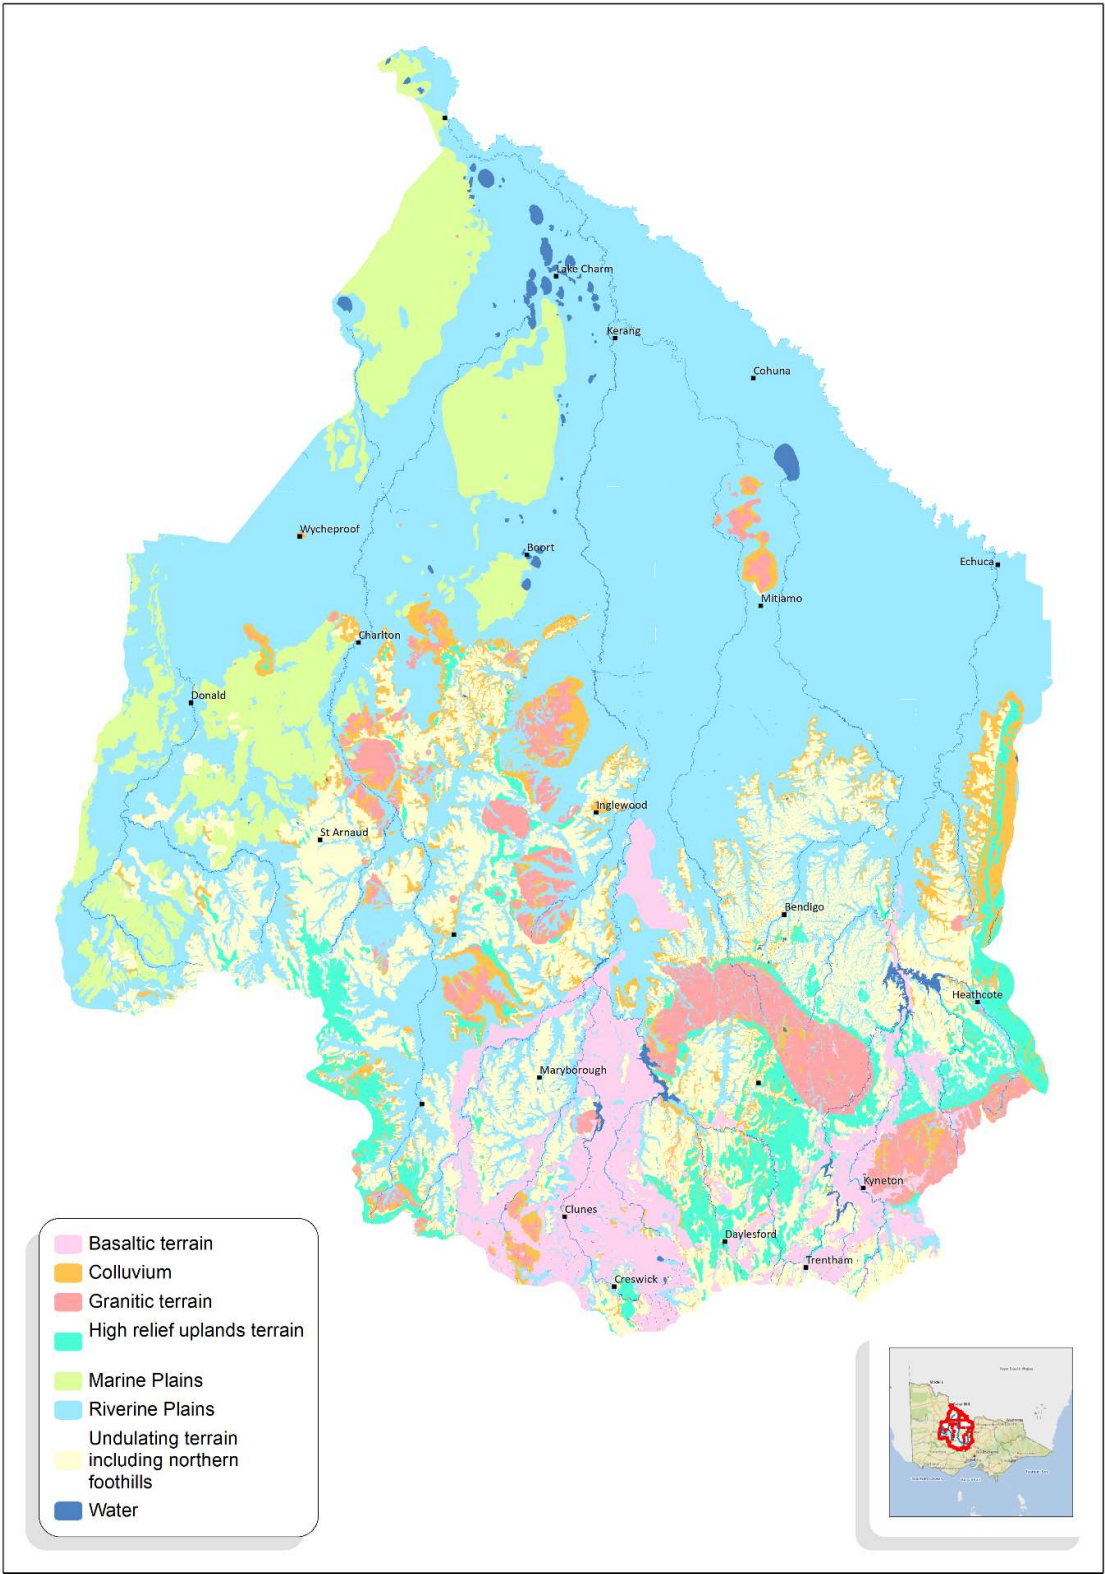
Lake Charm
Kerang
Cohuna
Wycheproof
Boort
Echuca
Mitiamo
Charlton
Donald
Inglewood
St Arnaud
Bendigo
Heathcote
Maryborough
Kyneton
Clunes
Daylesford
Trentham
Creswick

Basaltic terrain
Colluvium
Granitic terrain
High relief uplands terrain
Marine Plains
Riverine Plains
Undulating terrain including northern foothills
Water